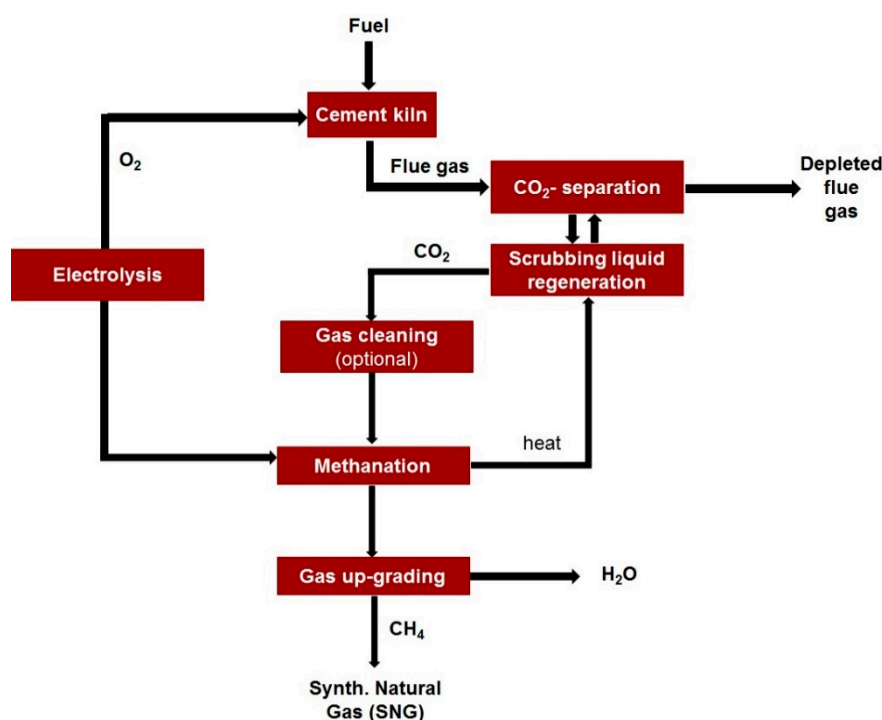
Fuel

Cement kiln

$O_2$

Flue gas

$CO_2$- separation

Depleted flue gas

$CO_2$

Scrubbing liquid regeneration

Electrolysis

Gas cleaning (optional)

heat

Methanation

Gas up-grading

$H_2O$

$CH_4$

Synth. Natural Gas (SNG)